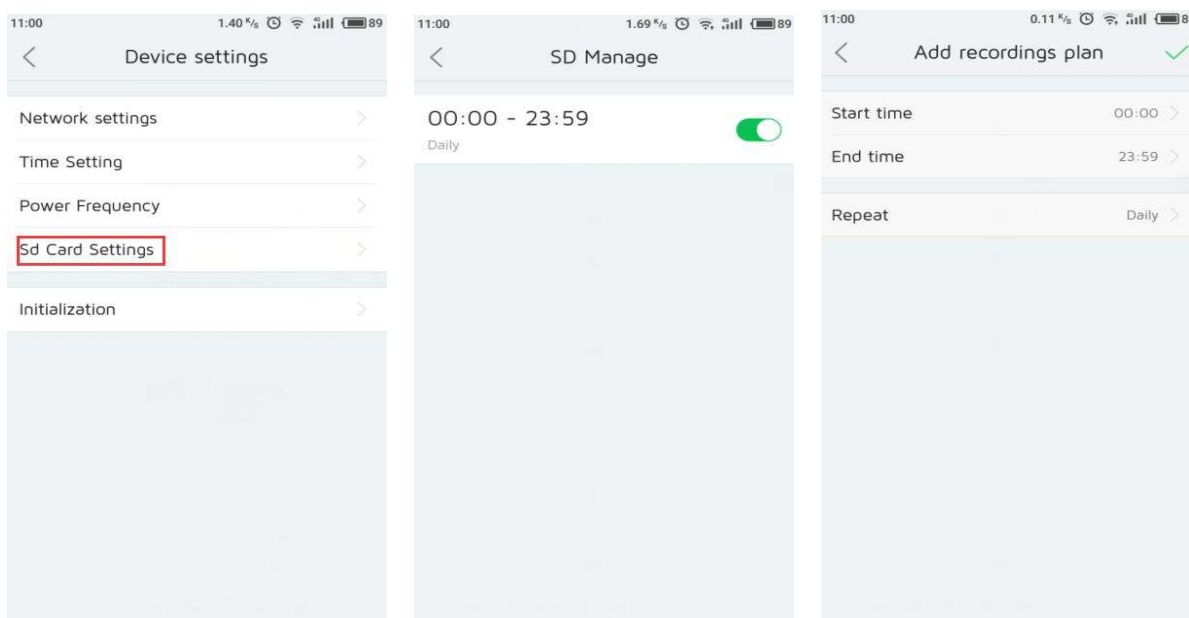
11:00 1.40 K/s 89

Device settings

Network settings

Time Setting

Power Frequency

Sd Card Settings

Initialization

11:00 1.69 K/s 89

SD Manage

00:00 - 23:59

Daily

11:00 0.11 K/s 8

Add recordings plan

Start time 00:00

End time 23:59

Repeat Daily